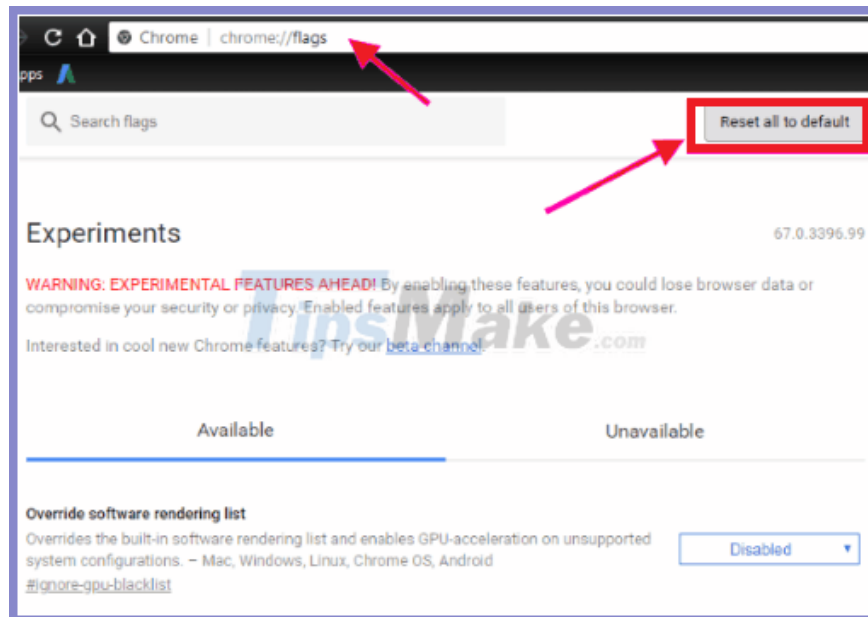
Chrome | chrome://flags

pps

Search flags

Reset all to default

Experiments

67.0.3396.99

WARNING: EXPERIMENTAL FEATURES AHEAD! By enabling these features, you could lose browser data or compromise your security or privacy. Enabled features apply to all users of this browser.

Interested in cool new Chrome features? Try our beta channel.

TipsMake.com

Available

Unavailable

Override software rendering list

Overrides the built-in software rendering list and enables GPU-acceleration on unsupported system configurations. – Mac, Windows, Linux, Chrome OS, Android

#ignore-gpu-blacklist

Disabled